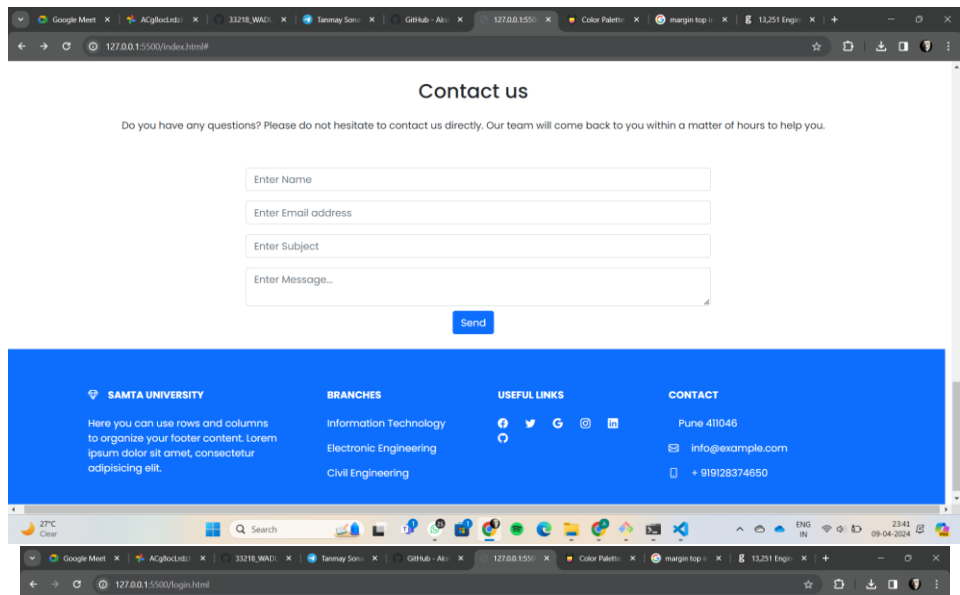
Google Meet | ACgBocLrdz | 33218_WADL | Tanmay Sonar | GitHub - Aksh | 127.0.0.1:5500 | Color Palette | margin top in | 13,251 Engine

127.0.0.1:5500/index.html#

Contact us

Do you have any questions? Please do not hesitate to contact us directly. Our team will come back to you within a matter of hours to help you.

Enter Name

Enter Email address

Enter Subject

Enter Message...

Send

SAMTA UNIVERSITY

Here you can use rows and columns to organize your footer content. Lorem ipsum dolor sit amet, consectetur adipisicing elit.

BRANCHES

Information Technology

Electronic Engineering

Civil Engineering

USEFUL LINKS

CONTACT

Pune 411046

info@example.com

+ 919128374650

27°C
Clear

Search

ENG
IN

23:41
09-04-2024

Google Meet | ACgBocLrdz | 33218_WADL | Tanmay Sonar | GitHub - Aksh | 127.0.0.1:5500 | Color Palette | margin top in | 13,251 Engine

127.0.0.1:5500/login.html